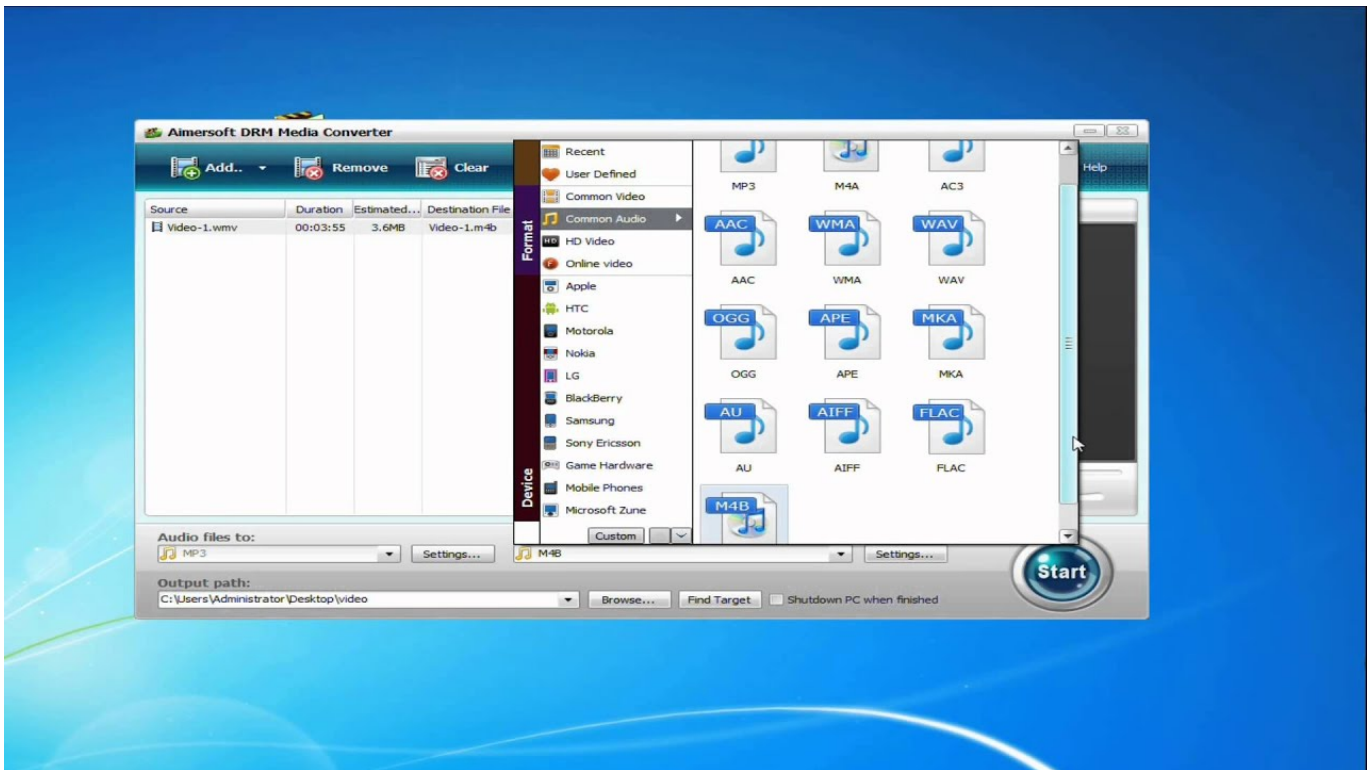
Aimersoft DRM Media Converter

Add.. Remove Clear Help

| Source | Duration | Estimated... | Destination File |
|---|---|---|---|
| Video-1.wmv | 00:03:55 | 3.6MB | Video-1.m4b |

Format
Recent
User Defined
Common Video
Common Audio
HD Video
Online video

Device
Apple
HTC
Motorola
Nokia
LG
BlackBerry
Samsung
Sony Ericsson
Game Hardware
Mobile Phones
Microsoft Zune

Custom

MP3 M4A AC3
AAC AAC
WMA WMA
WAV WAV
OGG OGG
APE APE
MKA MKA
AU AU
AIFF AIFF
FLAC FLAC
M4B

Audio files to:
MP3 Settings...
M4B Settings...

Output path:
C:\Users\Administrator\Desktop\video Browse... Find Target Shutdown PC when finished

Start